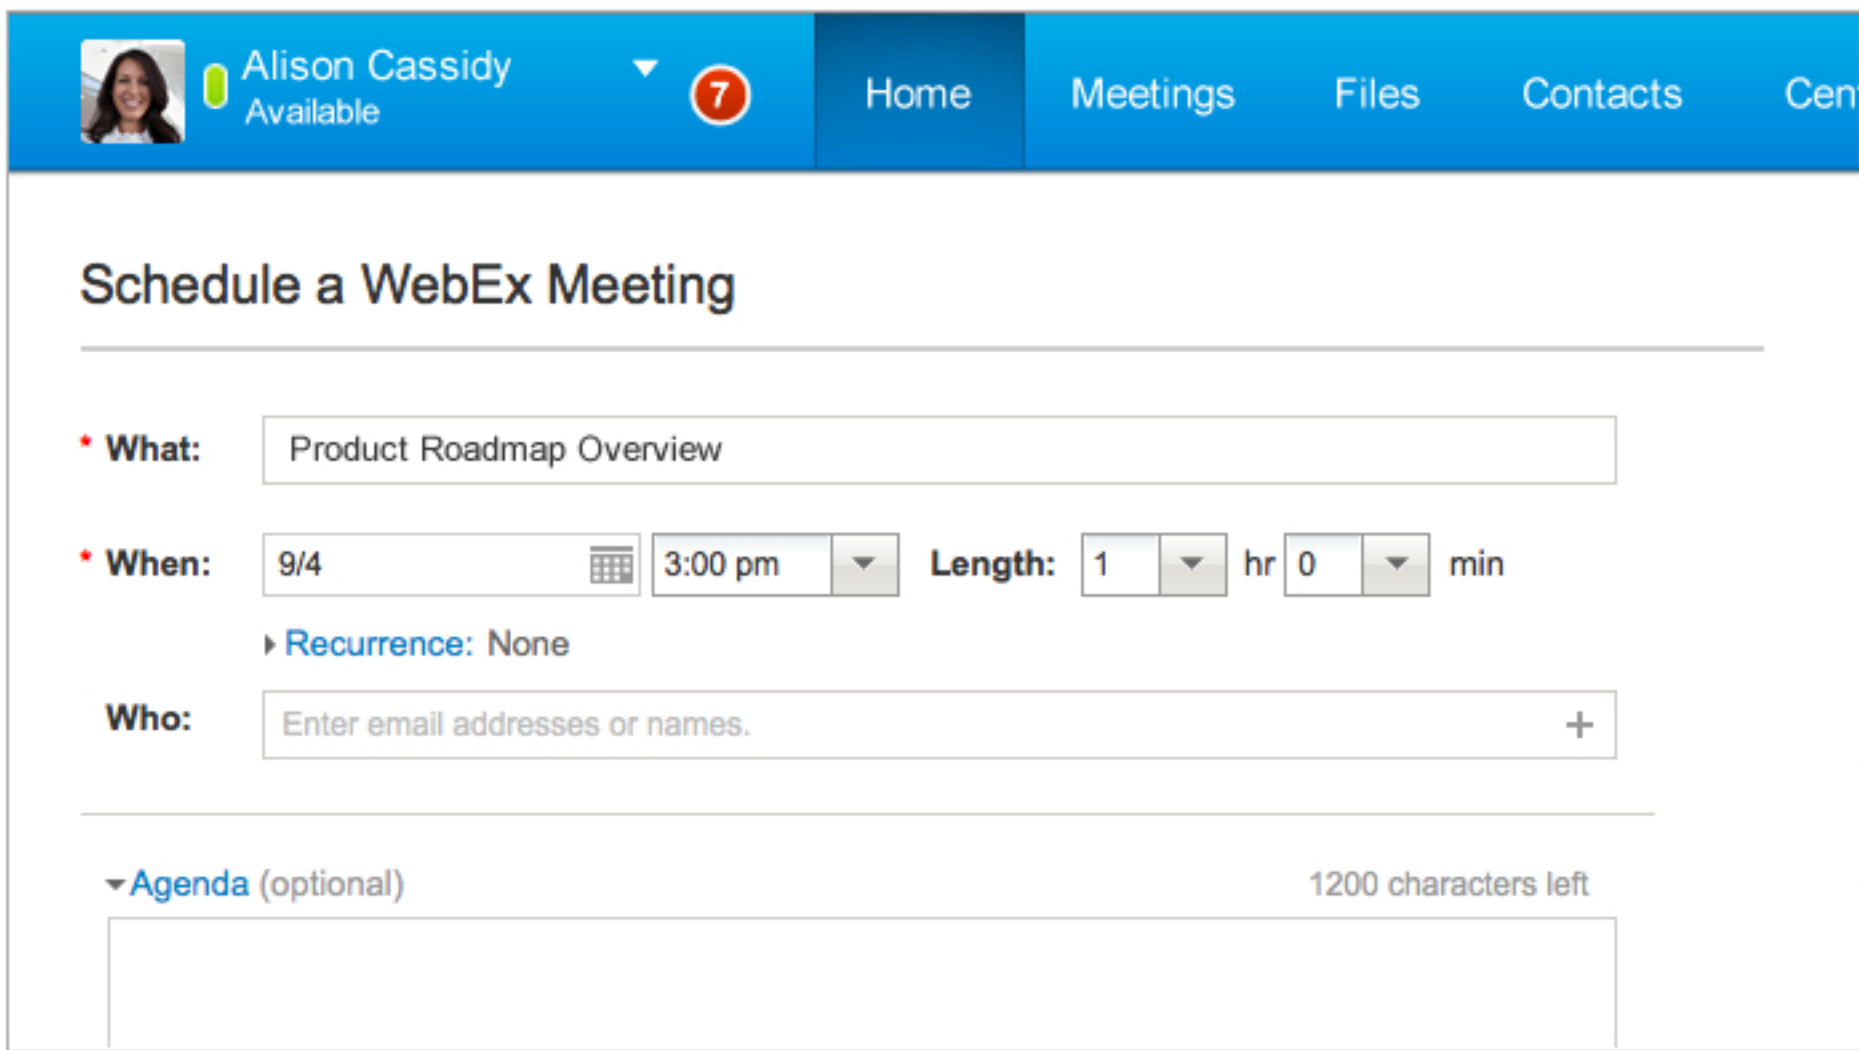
Alison Cassidy
Available

7

Home Meetings Files Contacts Cen

Schedule a WebEx Meeting

* What: Product Roadmap Overview

* When: 9/4 3:00 pm Length: 1 hr 0 min

Recurrence: None

Who: Enter email addresses or names. +

Agenda (optional) 1200 characters left